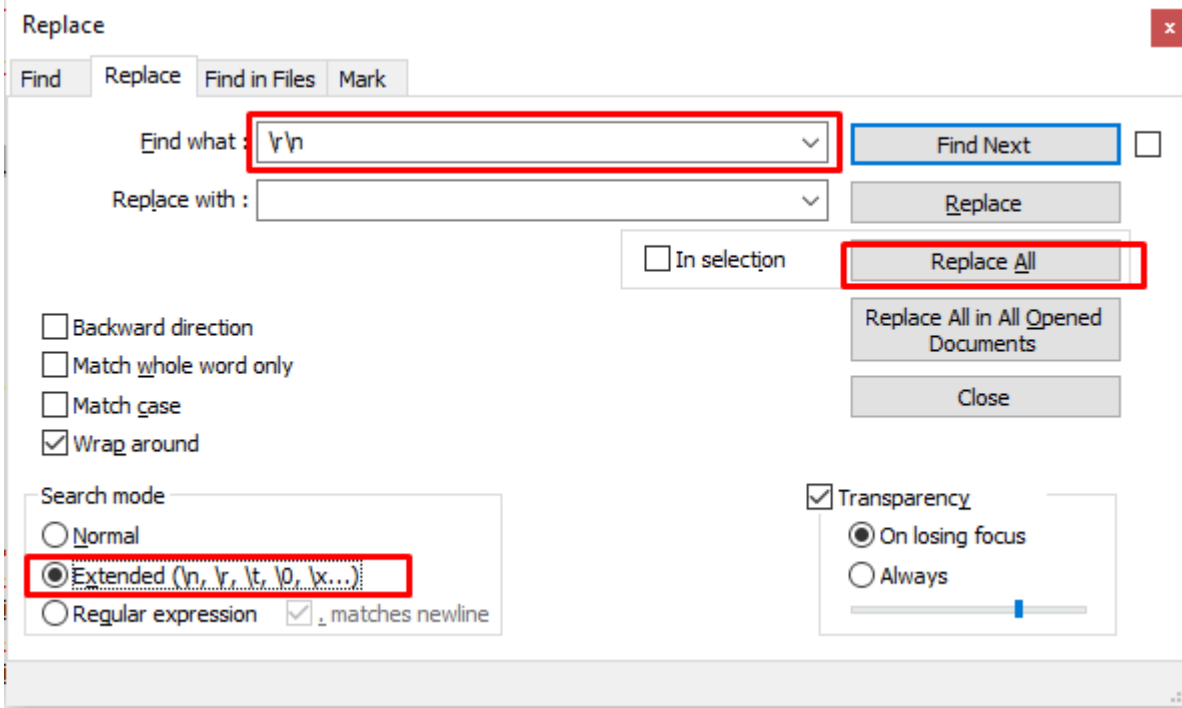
Replace

x

Find | Replace | Find in Files | Mark

Find what : \r\n

Replace with :

Find Next

Replace

In selection

Replace All

Replace All in All Opened Documents

Close

Backward direction

Match whole word only

Match case

Wrap around

Search mode

Normal

Extended (\n, \r, \t, \0, \x...)

Regular expression

. matches newline

Transparency

On losing focus

Always